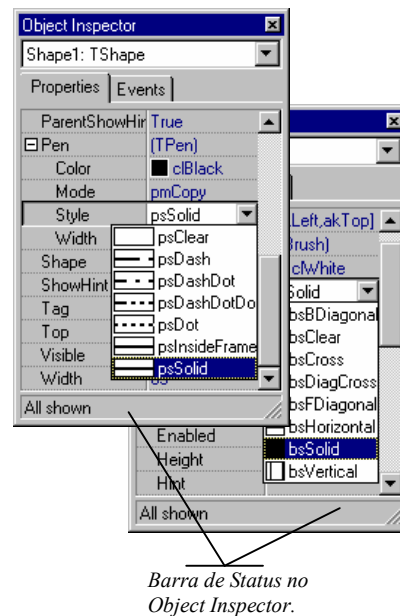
Object Inspector
Shape1: TShape
Properties | Events
ParentShowHir True
⊟ Pen (TPen)
Color clBlack
Mode pmCopy
Style psSolid
Width
Shape
ShowHint
Tag
Top
Visible
Width
psClear
psDash
psDashDot
psDashDotDo
psDot
psInsideFrame
psSolid
All shown

[akLeft,akTop]
Brush)
clWhite
Solid
bsBDiagonal
bsClear
bsCross
bsDiagCross
bsFDiagonal
bsHorizontal
bsSolid
bsVertical
Enabled
Height
Hint
All shown

Barra de Status no Object Inspector.